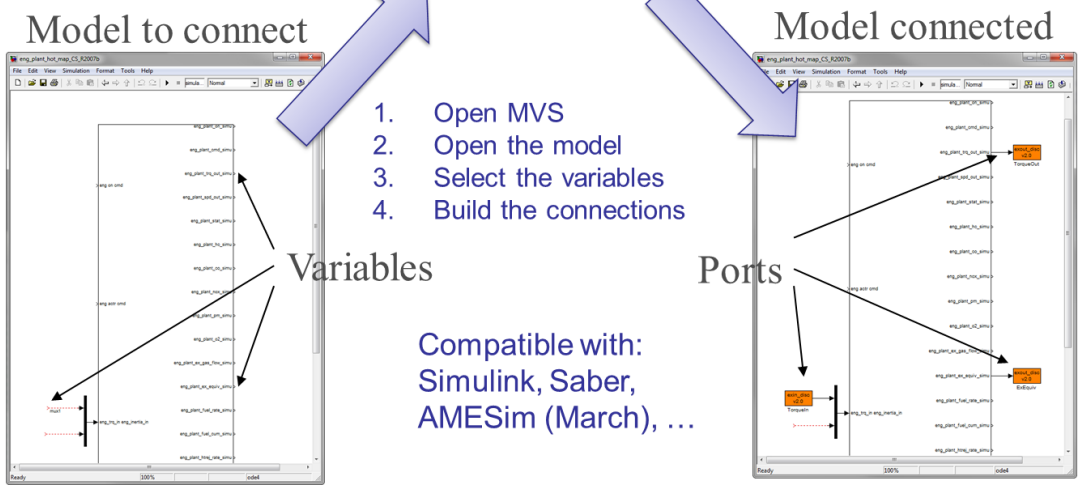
Model to connect

eng_plant_hot_map_CS_R2007b

File Edit View Simulation Format Tools Help

simula... Normal

eng on cmd

eng actr cmd

eng_plant_on_simu
eng_plant_cmd_simu
eng_plant_trq_out_simu
eng_plant_spd_out_simu
eng_plant_stat_simu
eng_plant_hc_simu
eng_plant_co_simu
eng_plant_nox_simu
eng_plant_pm_simu
eng_plant_o2_simu
eng_plant_ex_gas_flow_simu
eng_plant_ex_equiv_simu
eng_plant_fuel_rate_simu
eng_plant_fuel_cum_simu
eng_plant_time_rate_simu

mux1

eng_trq_in eng_inertia_in

Ready 100% ode4

1. Open MVS
2. Open the model
3. Select the variables
4. Build the connections

Variables

Compatible with: Simulink, Saber, AMESim (March), …

Model connected

eng_plant_hot_map_CS_R2007b

File Edit View Simulation Format Tools Help

simula... Normal

eng on cmd

eng actr cmd

eng_plant_on_simu
eng_plant_cmd_simu
eng_plant_trq_out_simu
eng_plant_spd_out_simu
eng_plant_stat_simu
eng_plant_hc_simu
eng_plant_co_simu
eng_plant_nox_simu
eng_plant_pm_simu
eng_plant_o2_simu
eng_plant_ex_gas_flow_simu
eng_plant_ex_equiv_simu
eng_plant_fuel_rate_simu
eng_plant_fuel_cum_simu
eng_plant_time_rate_simu

exout_disc v2.0 TorqueOut

exout_disc v2.0 EnEquiv

exin_disc v2.0 TorqueIn

eng_trq_in eng_inertia_in

Ports

Ready 100% ode4